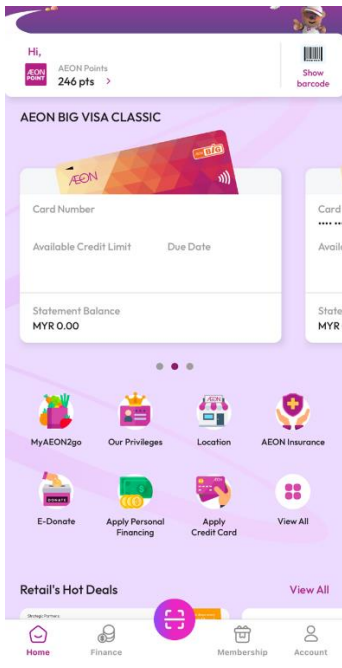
Hi,

AEON POINT

AEON Points
246 pts >

Show barcode

AEON BIG VISA CLASSIC

AEON

BIG

Card Number

Available Credit Limit

Due Date

Statement Balance
MYR 0.00

Card
••••

Avail

State
MYR

MyAEON2go

Our Privileges

Location

AEON Insurance

DONATE

E-Donate

Apply Personal Financing

Apply Credit Card

View All

Retail's Hot Deals

View All

Home

Finance

Membership

Account